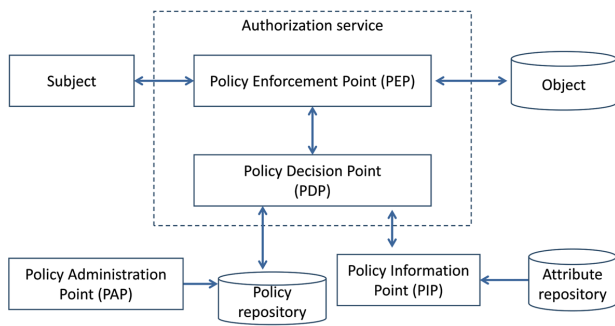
Authorization service

Subject

Policy Enforcement Point (PEP)

Object

Policy Decision Point (PDP)

Policy Administration Point (PAP)

Policy repository

Policy Information Point (PIP)

Attribute repository